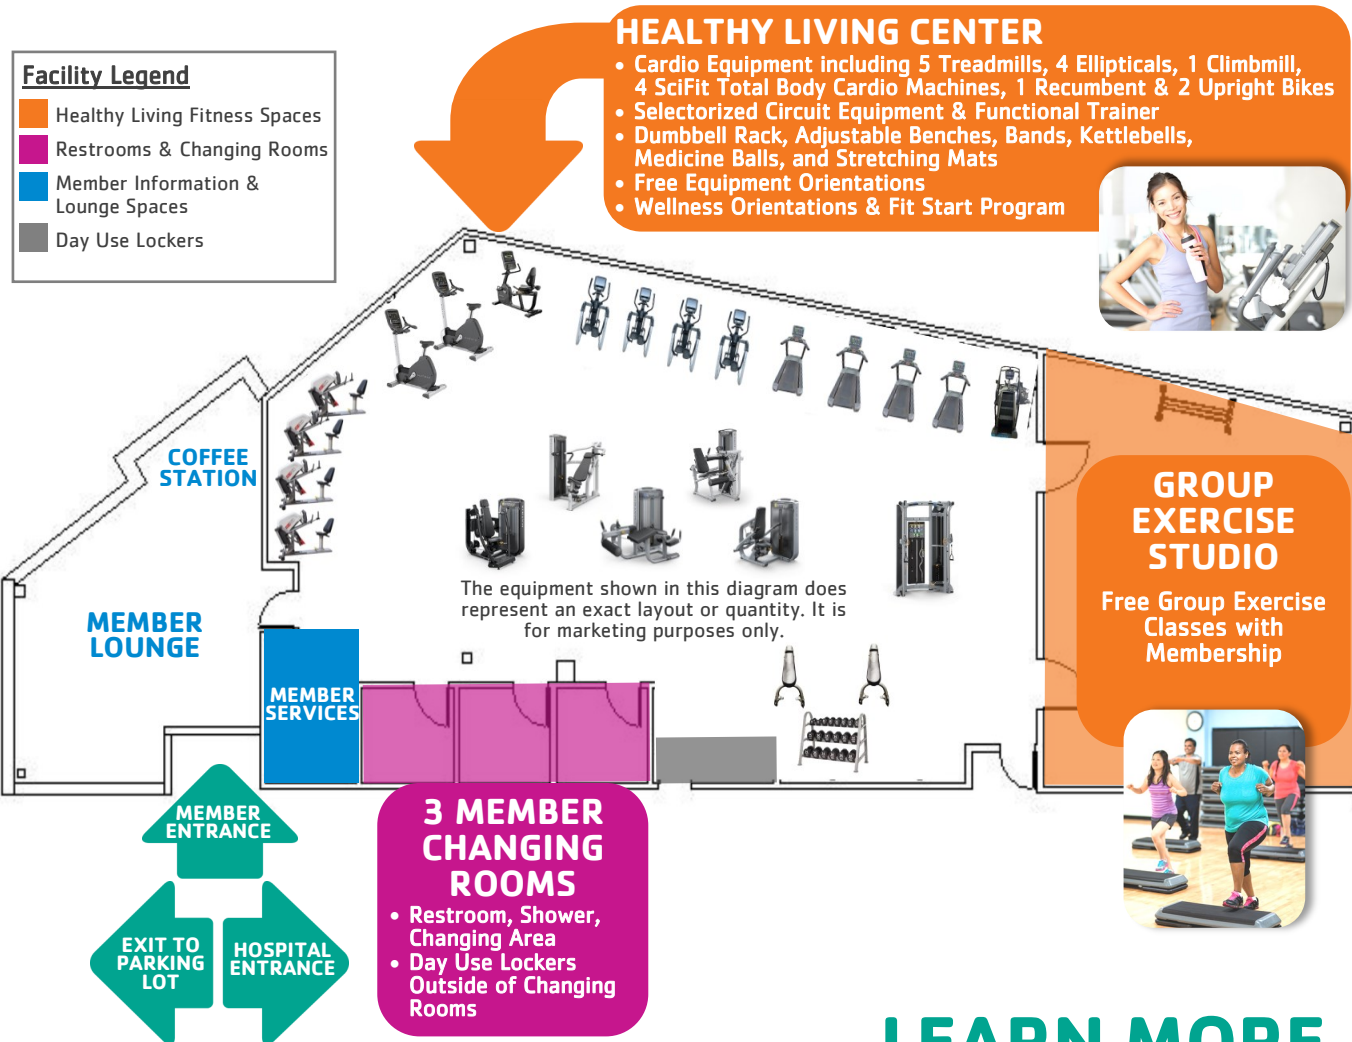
Facility Legend

Healthy Living Fitness Spaces

Restrooms & Changing Rooms

Member Information & Lounge Spaces

Day Use Lockers

HEALTHY LIVING CENTER

• Cardio Equipment including 5 Treadmills, 4 Ellipticals, 1 Climbmill, 4 SciFit Total Body Cardio Machines, 1 Recumbent & 2 Upright Bikes
• Selectorized Circuit Equipment & Functional Trainer
• Dumbbell Rack, Adjustable Benches, Bands, Kettlebells, Medicine Balls, and Stretching Mats
• Free Equipment Orientations
• Wellness Orientations & Fit Start Program

COFFEE STATION

MEMBER LOUNGE

MEMBER SERVICES

The equipment shown in this diagram does represent an exact layout or quantity. It is for marketing purposes only.

GROUP EXERCISE STUDIO

Free Group Exercise Classes with Membership

MEMBER ENTRANCE

EXIT TO PARKING LOT

HOSPITAL ENTRANCE

3 MEMBER CHANGING ROOMS

• Restroom, Shower, Changing Area
• Day Use Lockers Outside of Changing Rooms

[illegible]